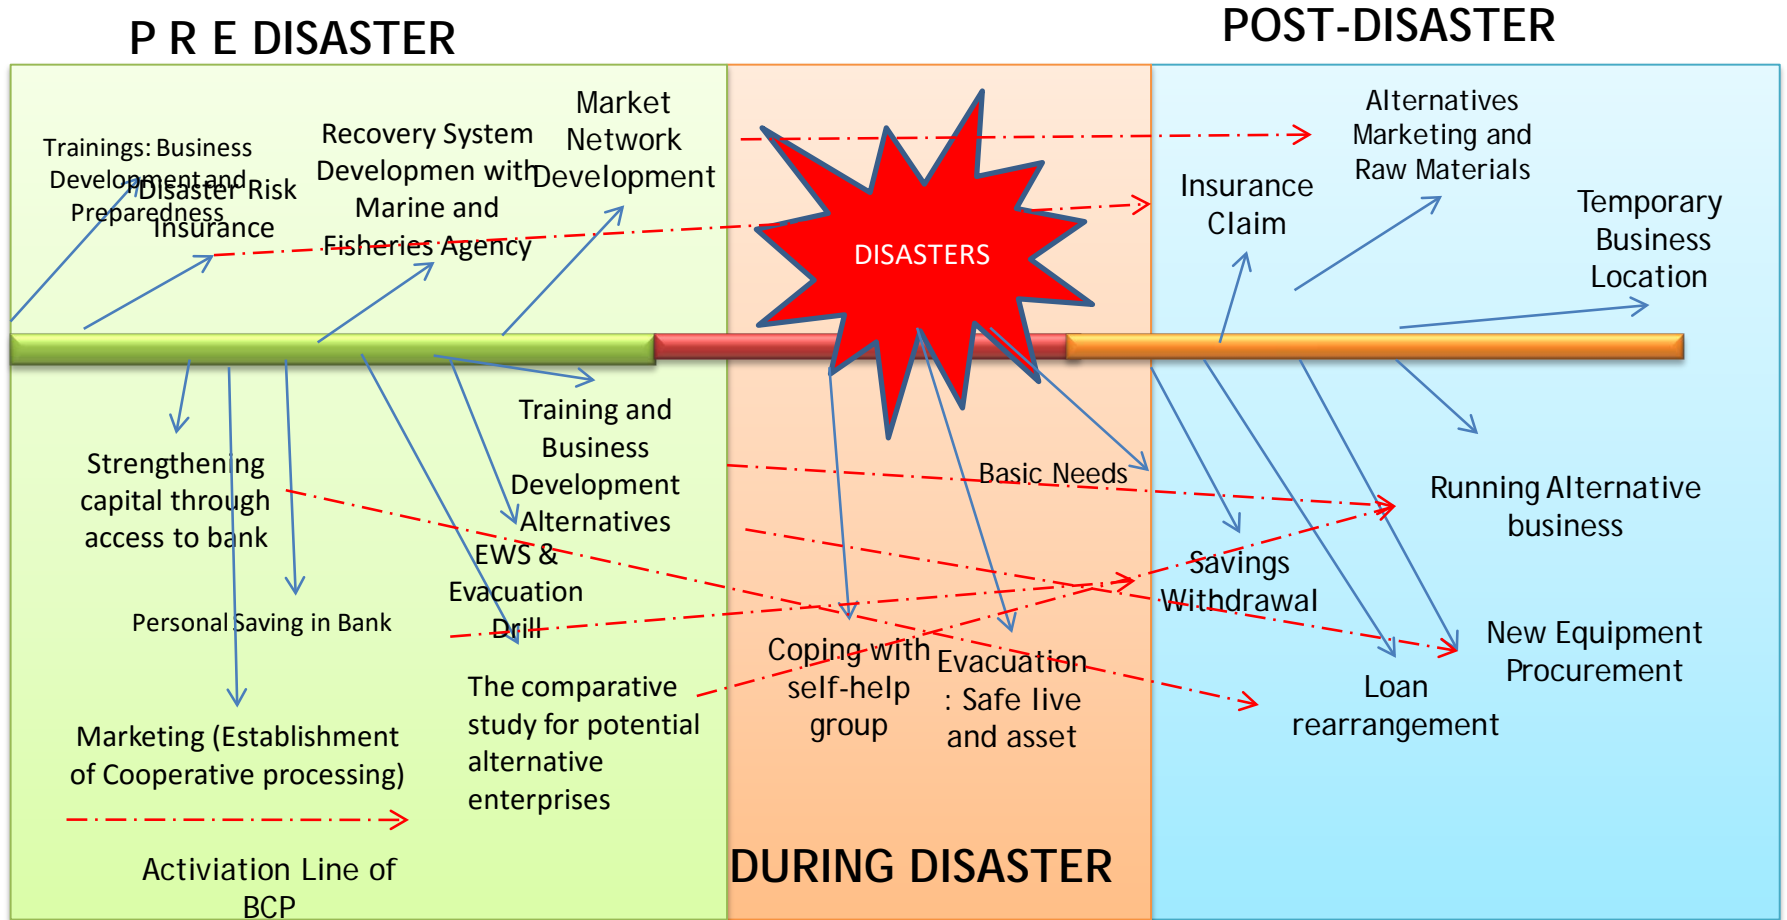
P R E DISASTER

POST-DISASTER

Trainings: Business Development and Preparedness

Disaster Risk Insurance

Recovery System Developmen with Marine and Fisheries Agency

Market Network Development

DISASTERS

Insurance Claim

Alternatives Marketing and Raw Materials

Temporary Business Location

Strengthening capital through access to bank

Training and Business Development Alternatives

EWS & Evacuation Drill

Basic Needs

Running Alternative business

Savings Withdrawal

Personal Saving in Bank

Coping with self-help group

Evacuation : Safe live and asset

New Equipment Procurement

The comparative study for potential alternative enterprises

Loan rearrangement

Marketing (Establishment of Cooperative processing)

Activiation Line of BCP

DURING DISASTER